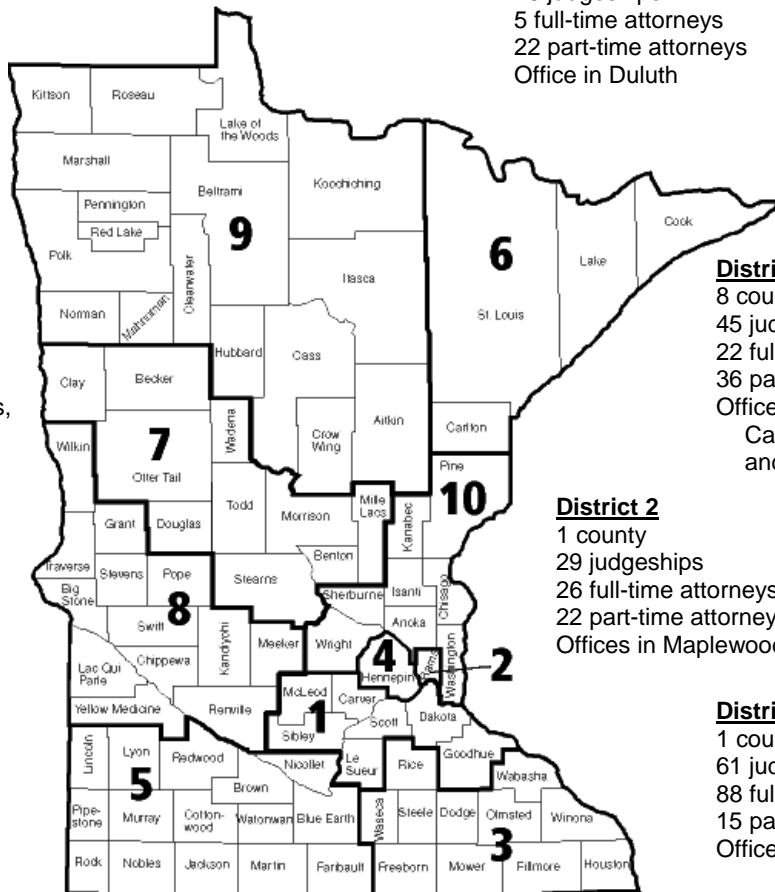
5 full-time attorneys
22 part-time attorneys
Office in Duluth

Kittson
Roseau
Lake of the Woods
Marshall
Beltrami
Koochiching
Pennington
Red Lake
Polk
9
Clearwater
Itasca
6
Cook
Lake
St. Louis
Norman
Mahnomen
Hubbard
Cass
Clay
Becker
Wadena
Crow Wing
Aitkin
Carlton
Wilkin
7
Otter Tail
Pine
10
Todd
Morrison
Mille Lacs
Kanabec
Grant
Douglas
Benton
Traverse
Stevens
Pope
Stearns
Sherburne
Isanti
Chisago
Big Stone
8
Swift
Kandiyohi
Meeker
Wright
Anoka
Lac Qui Parle
Chippewa
4
Hennepin
Ramsey
Washington
2
Yellow Medicine
Renville
McLeod
Carver
1
Scott
Dakota
Sibley
Lincoln
Lyon
Redwood
Nicollet
Le Sueur
Rice
Goodhue
Wabasha
5
Brown
Pipestone
Murray
Cottonwood
Watonwan
Blue Earth
Waseca
Steele
Dodge
Olmsted
Winona
Rock
Nobles
Jackson
Martin
Faribault
Freeborn
Mower
3
Fillmore
Houston

Distri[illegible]
8 cou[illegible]
45 jud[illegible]
22 ful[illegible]
36 pa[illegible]
Office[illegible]
Ca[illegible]
and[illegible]

District 2
1 county
29 judgeships
26 full-time attorneys
22 part-time attorney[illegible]
Offices in Maplewood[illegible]

Distri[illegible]
1 cou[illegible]
61 jud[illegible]
88 ful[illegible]
15 pa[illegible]
Office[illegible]